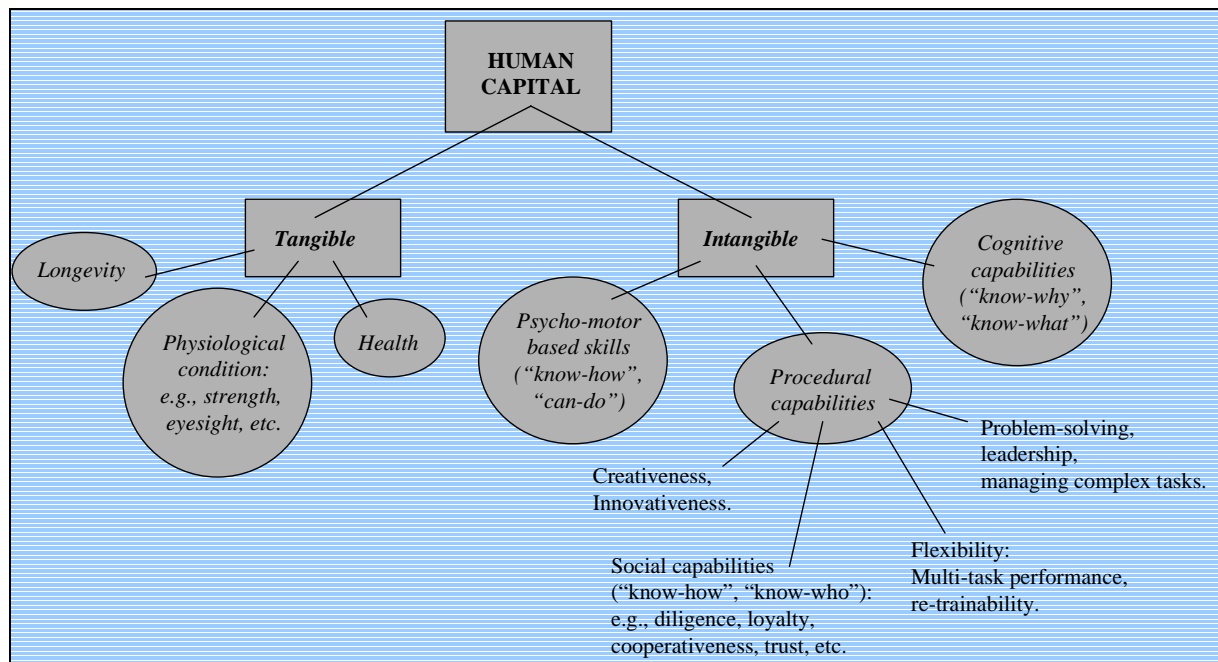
HUMAN CAPITAL

Tangible

Intangible

Longevity

Physiological condition: e.g., strength, eyesight, etc.

Health

Psycho-motor based skills ("know-how", "can-do")

Procedural capabilities

Cognitive capabilities ("know-why", "know-what")

Problem-solving, leadership, managing complex tasks.

Creativeness, Innovativeness.

Social capabilities ("know-how", "know-who"): e.g., diligence, loyalty, cooperativeness, trust, etc.

Flexibility: Multi-task performance, re-trainability.